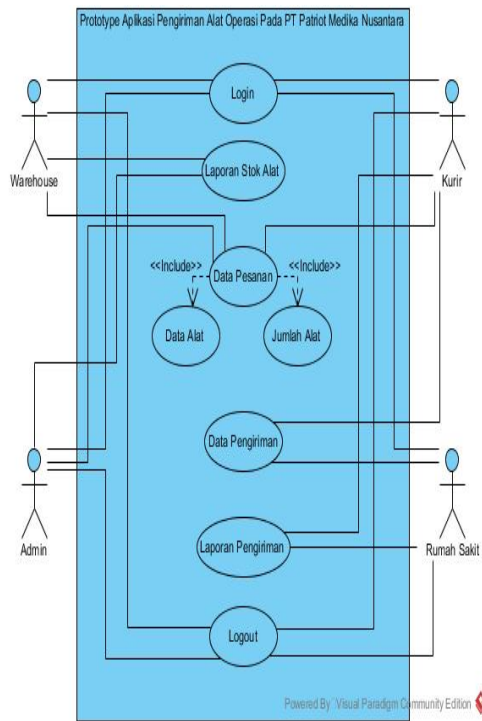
Prototype Aplikasi Pengiriman Alat Operasi Pada PT Patriot Medika Nusantara

Warehouse

Kurir

Login

Laporan Stok Alat

Data Pesanan

<<Include>>

<<Include>>

Data Alat

Jumlah Alat

Data Pengiriman

Admin

Rumah Sakit

Laporan Pengiriman

Logout

Powered By: Visual Paradigm Community Edition